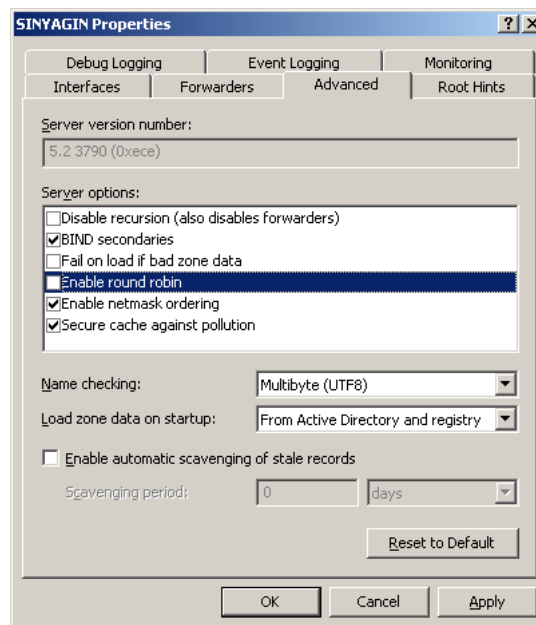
SINYAGIN Properties

?
X

Debug Logging
Event Logging
Monitoring
Interfaces
Forwarders
Advanced
Root Hints

Server version number:

5.2 3790 (0xece)

Server options:

Disable recursion (also disables forwarders)
BIND secondaries
Fail on load if bad zone data
Enable round robin
Enable netmask ordering
Secure cache against pollution

Name checking:
Multibyte (UTF8)

Load zone data on startup:
From Active Directory and registry

Enable automatic scavenging of stale records

Scavenging period:
0
days

Reset to Default

OK
Cancel
Apply